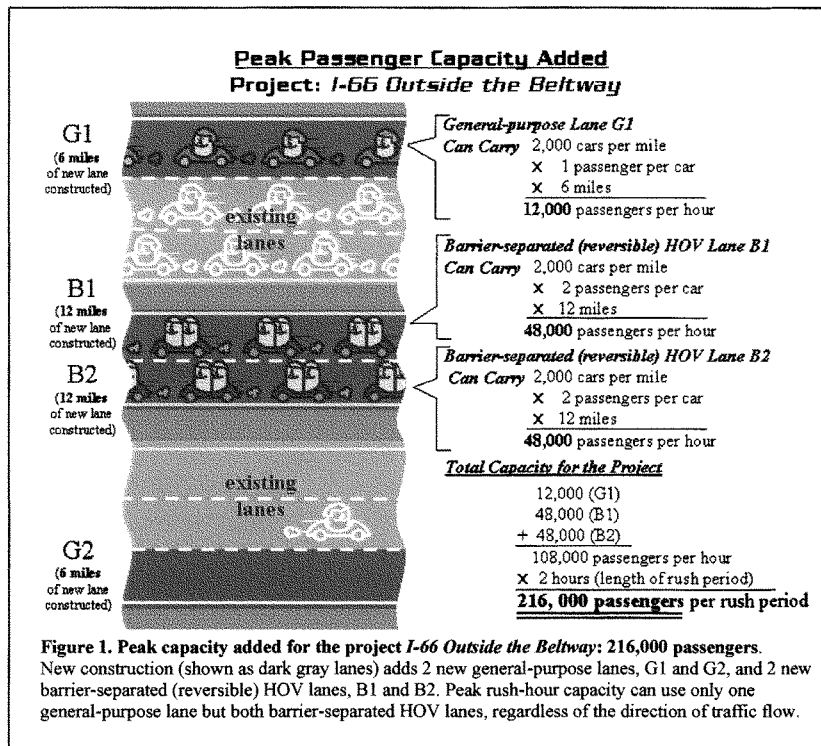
**Peak Passenger Capacity Added**
**Project: *I-66 Outside the Beltway***

G1
(6 miles of new lane constructed)

existing lanes

B1
(12 miles of new lane constructed)

B2
(12 miles of new lane constructed)

existing lanes

G2
(6 miles of new lane constructed)

*General-purpose Lane G1*
*Can Carry* 2,000 cars per mile
× 1 passenger per car
× 6 miles
**12,000** passengers per hour

*Barrier-separated (reversible) HOV Lane B1*
*Can Carry* 2,000 cars per mile
× 2 passengers per car
× 12 miles
**48,000** passengers per hour

*Barrier-separated (reversible) HOV Lane B2*
*Can Carry* 2,000 cars per mile
× 2 passengers per car
× 12 miles
**48,000** passengers per hour

*Total Capacity for the Project*
12,000 (G1)
48,000 (B1)
+ 48,000 (B2)
108,000 passengers per hour
× 2 hours (length of rush period)
**216, 000 passengers** per rush period

**Figure 1. Peak capacity added for the project *I-66 Outside the Beltway*: 216,000 passengers.** New construction (shown as dark gray lanes) adds 2 new general-purpose lanes, G1 and G2, and 2 new barrier-separated (reversible) HOV lanes, B1 and B2. Peak rush-hour capacity can use only one general-purpose lane but both barrier-separated HOV lanes, regardless of the direction of traffic flow.